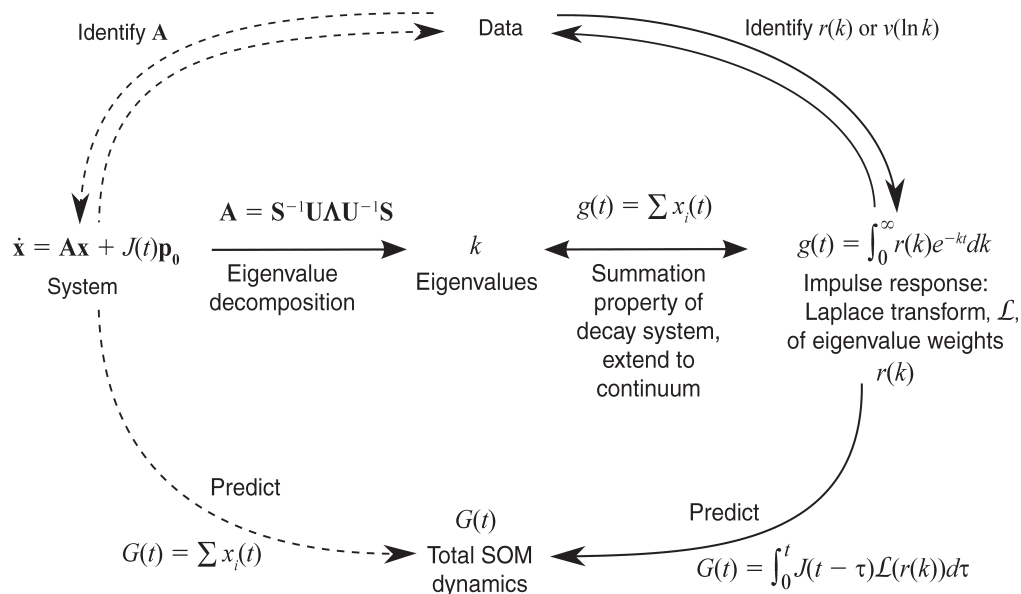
Identify $\mathbf{A}$

Data

Identify $r(k)$ or $v(\ln k)$

$\dot{\mathbf{x}} = \mathbf{A}\mathbf{x} + J(t)\mathbf{p}_0$
System

$\mathbf{A} = \mathbf{S}^{-1}\mathbf{U}\mathbf{\Lambda}\mathbf{U}^{-1}\mathbf{S}$

Eigenvalue decomposition

$k$
Eigenvalues

$g(t) = \sum x_i(t)$

Summation property of decay system, extend to continuum

$g(t) = \int_0^\infty r(k)e^{-kt}dk$

Impulse response: Laplace transform, $\mathcal{L}$, of eigenvalue weights $r(k)$

Predict

$G(t) = \sum x_i(t)$

$G(t)$
Total SOM dynamics

Predict

$G(t) = \int_0^t J(t-\tau)\mathcal{L}(r(k))d\tau$